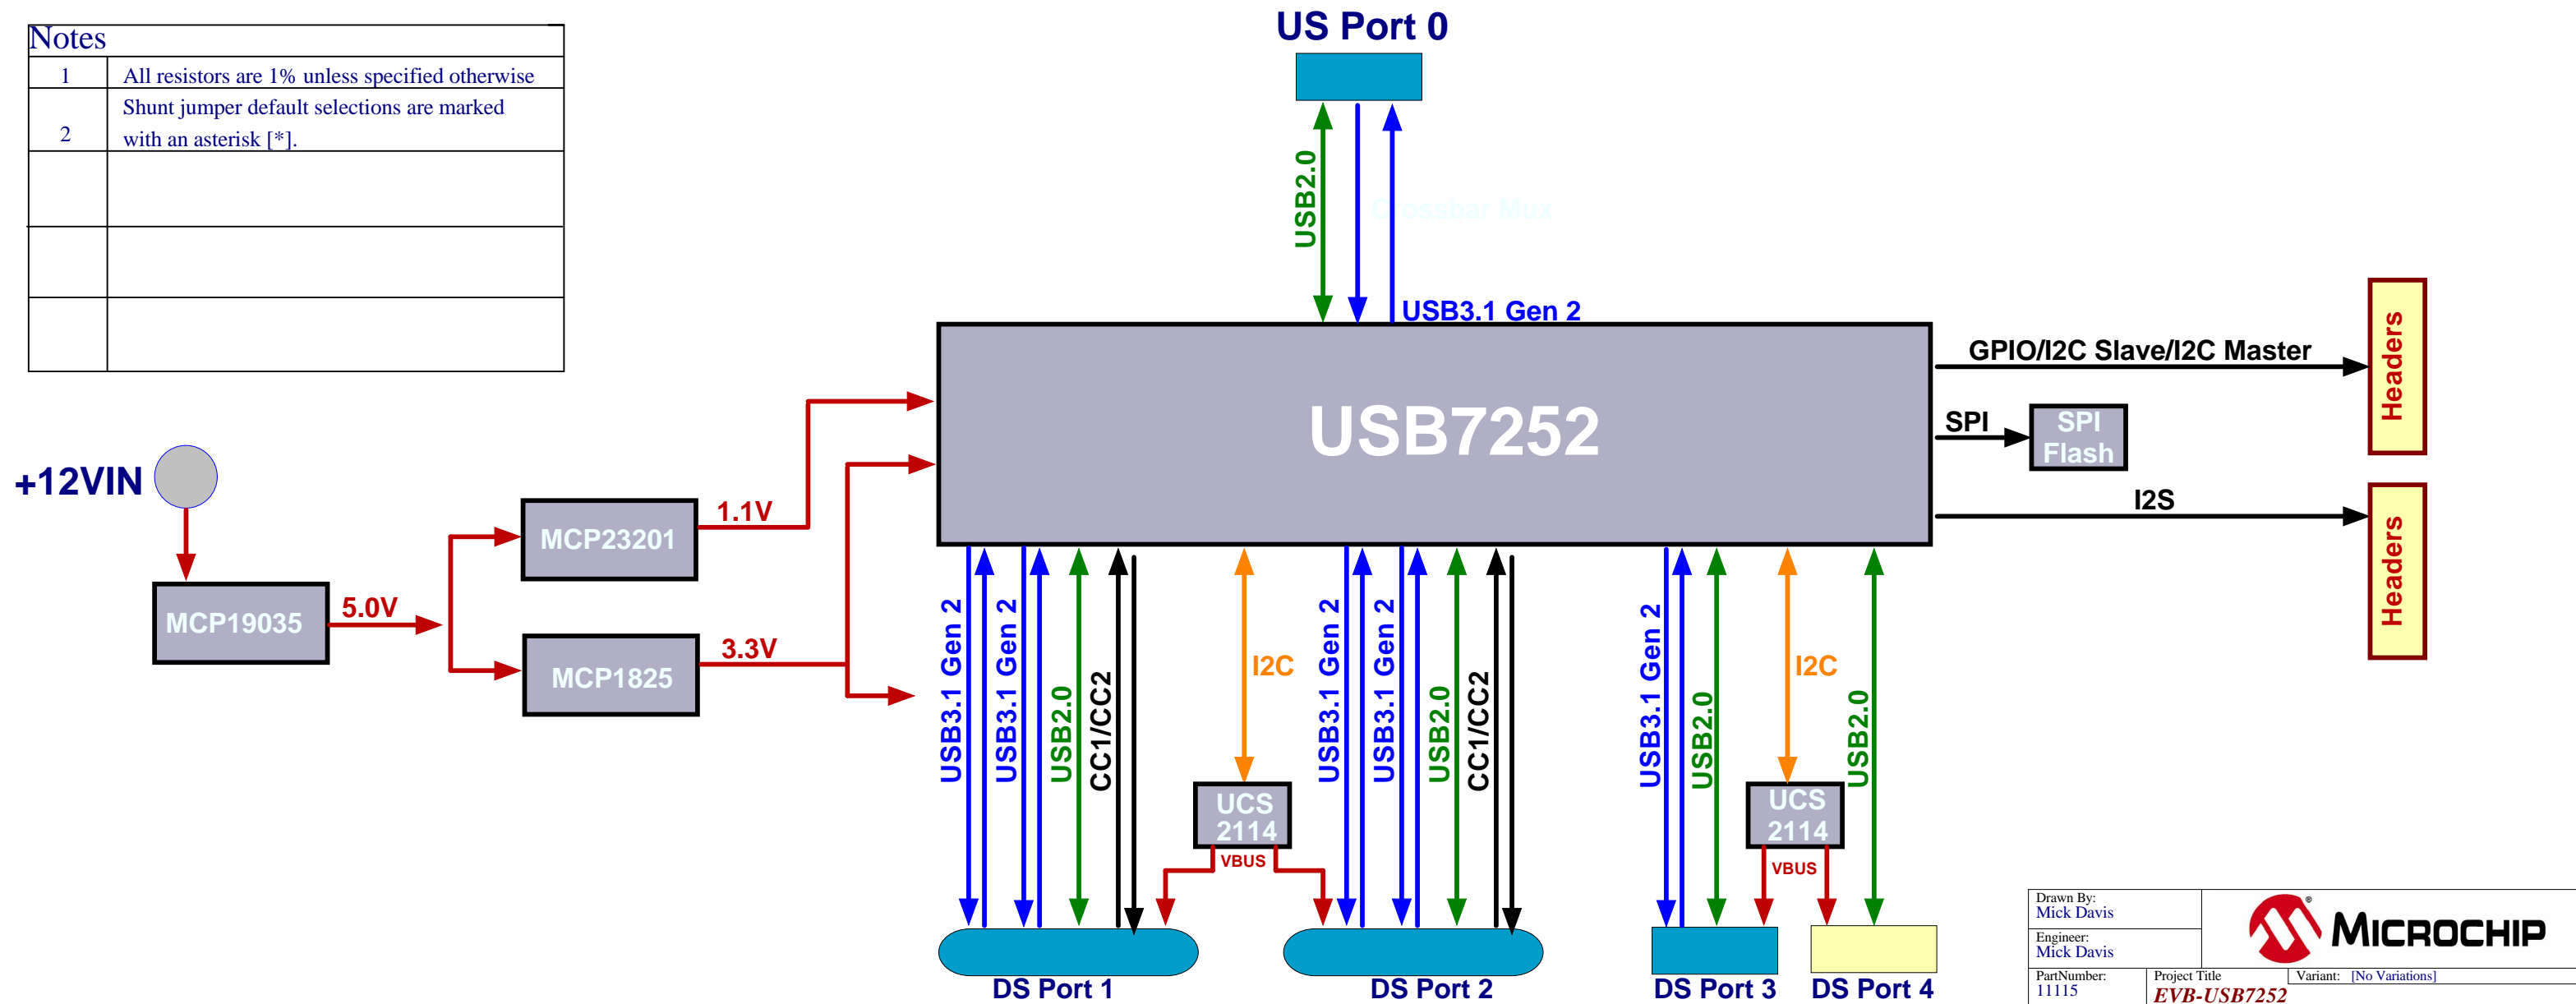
Notes

| 1 | All resistors are 1% unless specified otherwise |
|---|---|
| 2 | Shunt jumper default selections are marked with an asterisk [*]. |
| | |
| | |
| | |

US Port 0

USB2.0

Crossbar Mux

USB3.1 Gen 2

USB7252

GPIO/I2C Slave/I2C Master

Headers

SPI

SPI Flash

I2S

Headers

+12VIN

MCP19035

5.0V

MCP23201

1.1V

MCP1825

3.3V

USB3.1 Gen 2

USB3.1 Gen 2

USB2.0

CC1/CC2

I2C

UCS 2114

VBUS

USB3.1 Gen 2

USB3.1 Gen 2

USB2.0

CC1/CC2

USB3.1 Gen 2

USB2.0

I2C

UCS 2114

VBUS

USB2.0

DS Port 1

DS Port 2

DS Port 3

DS Port 4

Drawn By:
Mick Davis

Engineer:
Mick Davis

PartNumber:
11115

Project Title
EVB-USB7252

Variant: [No Variations]

MICROCHIP